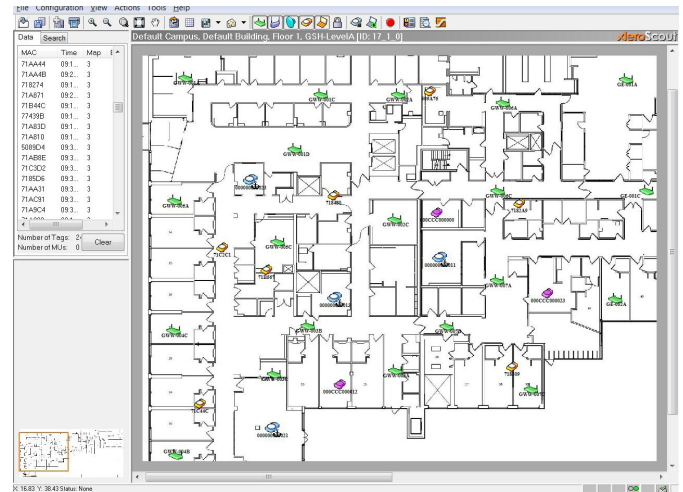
File Configuration View Actions Tools Help

Data Search

| MAC | Time | Map |
|---|---|---|
| 71AA44 | 09:1... | 3 |
| 71AA4B | 09:2... | 3 |
| 718274 | 09:1... | 3 |
| 71A871 | 09:1... | 3 |
| 71B44C | 09:1... | 3 |
| 77439B | 09:1... | 3 |
| 71A83D | 09:1... | 3 |
| 71A810 | 09:1... | 3 |
| 5089D4 | 09:1... | 3 |
| 71AB8E | 09:3... | 3 |
| 71C3D2 | 09:3... | 3 |
| 7185D6 | 09:3... | 3 |
| 71AA31 | 09:3... | 3 |
| 71AC91 | 09:3... | 3 |
| 71A9C4 | 09:3... | 3 |

Number of Tags: 24
Number of MUs: 0
Clear

Default Campus, Default Building, Floor 1, GSH-LevelA [ID: 17_1_0]

xeroScout

GWW-001A
GWW-001C
GWW-001B
GWW-003A
GE-001A
GWW-004A
GWW-001D
GWW-002C
GE-001C
GWW-005A
GWW-002C
GWW-003C
GWW-007A
GE-002A
GWW-004C
GWW-003B
GWW-008C
GWW-004B
GWW-002D
000CCC000000
000CCC000023
000CCC000012
7185D6
71C3D2
71C4C

X: 16.83 Y: 38.43 Status: None